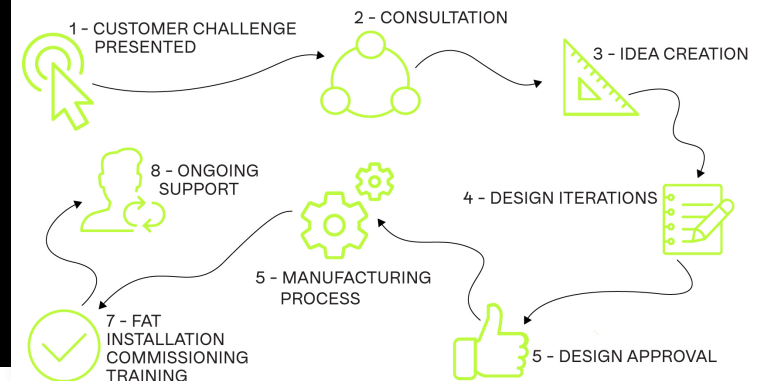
1 - CUSTOMER CHALLENGE PRESENTED

2 - CONSULTATION

3 - IDEA CREATION

4 - DESIGN ITERATIONS

5 - DESIGN APPROVAL

5 - MANUFACTURING PROCESS

7 - FAT INSTALLATION COMMISSIONING TRAINING

8 - ONGOING SUPPORT